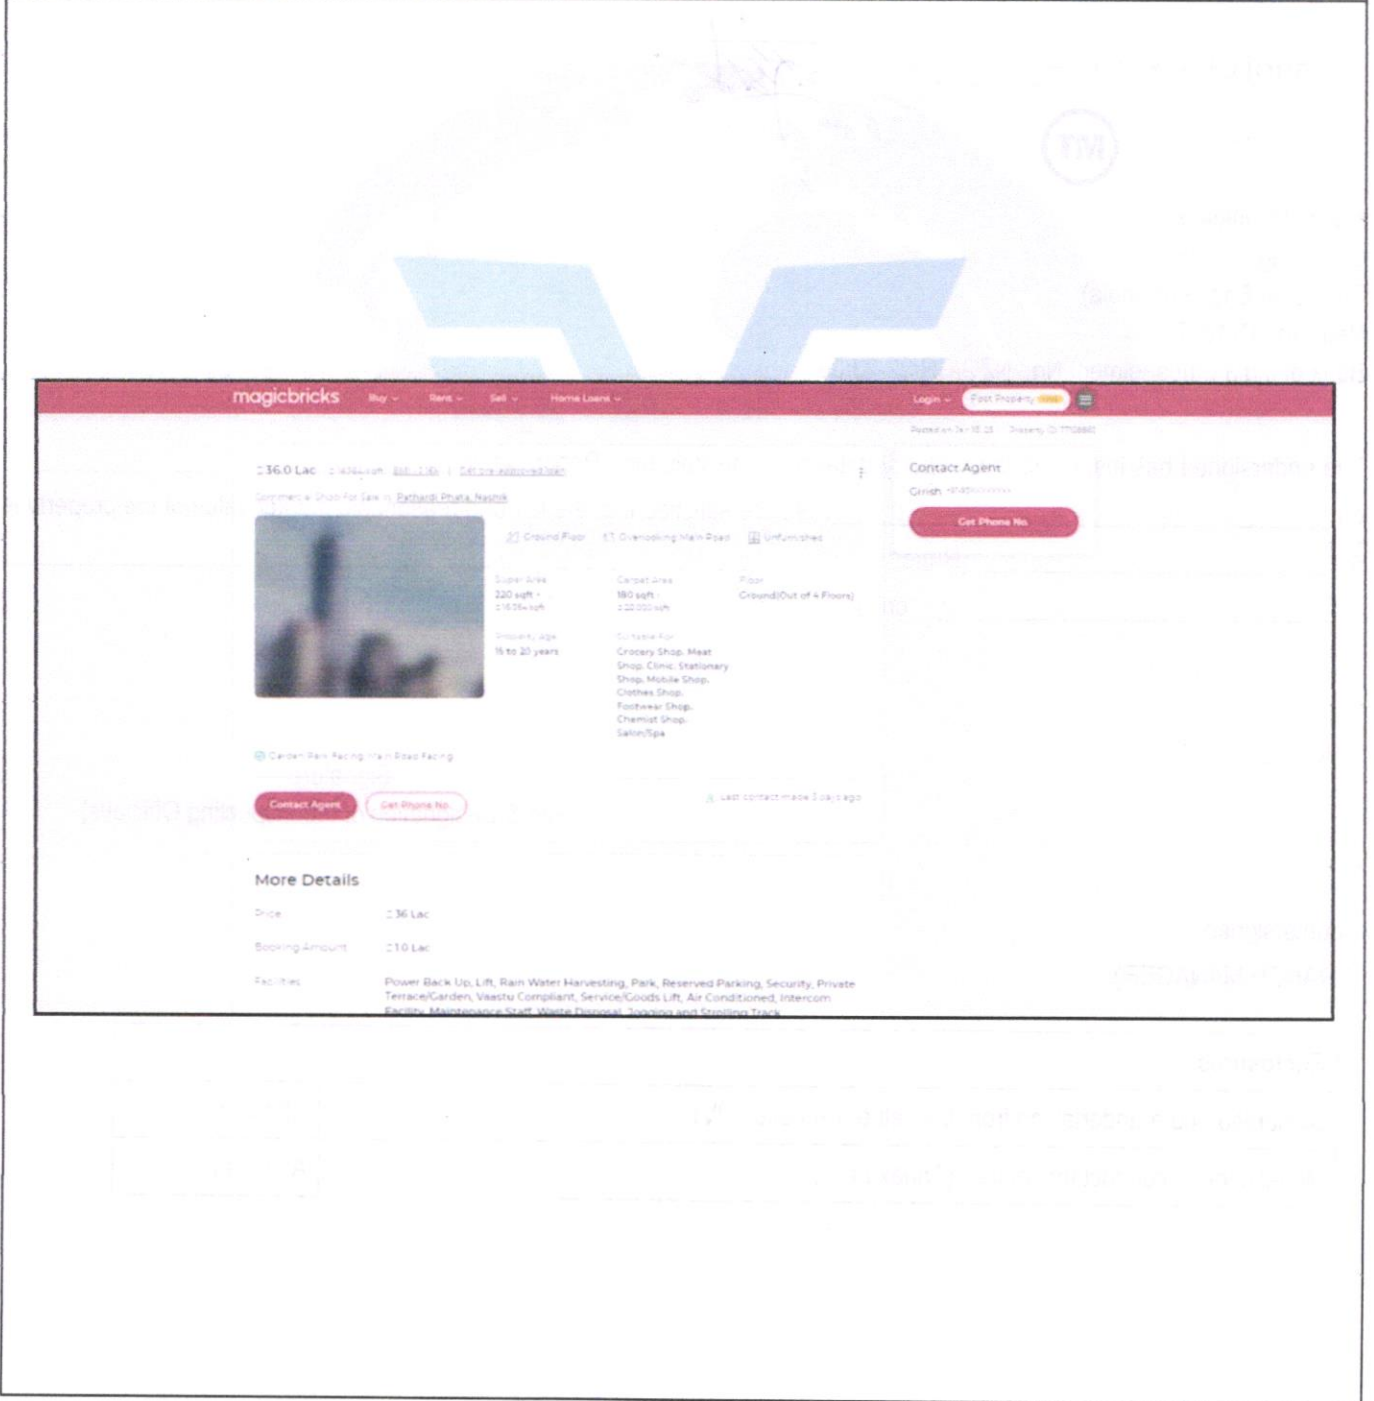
magicbricks Buy Rent Sell Home Loans Login Post Property FREE

Posted on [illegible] Property ID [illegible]

₹36.0 Lac ₹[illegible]/sqft EMI - ₹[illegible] | Get pre-approved loan

Commercial Shop For Sale in Pathardi Phata, Nashik

Ground Floor Overlooking Main Road Unfurnished

Super Area 220 sqft ₹16,364/sqft

Carpet Area 180 sqft ₹20,000/sqft

Floor Ground(Out of 4 Floors)

Property Age 15 to 20 years

Suitable For Grocery Shop, Meat Shop, Clinic, Stationary Shop, Mobile Shop, Clothes Shop, Footwear Shop, Chemist Shop, Salon/Spa

Garden/Park Facing Main Road Facing

Contact Agent Get Phone No.

Last contact made 3 days ago

Contact Agent
Girish +91-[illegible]
Get Phone No.

More Details

Price ₹36 Lac

Booking Amount ₹1.0 Lac

Facilities Power Back Up, Lift, Rain Water Harvesting, Park, Reserved Parking, Security, Private Terrace/Garden, Vaastu Compliant, Service/Goods Lift, Air Conditioned, Intercom Facility, Maintenance Staff, Waste Disposal, Jogging and Strolling Track